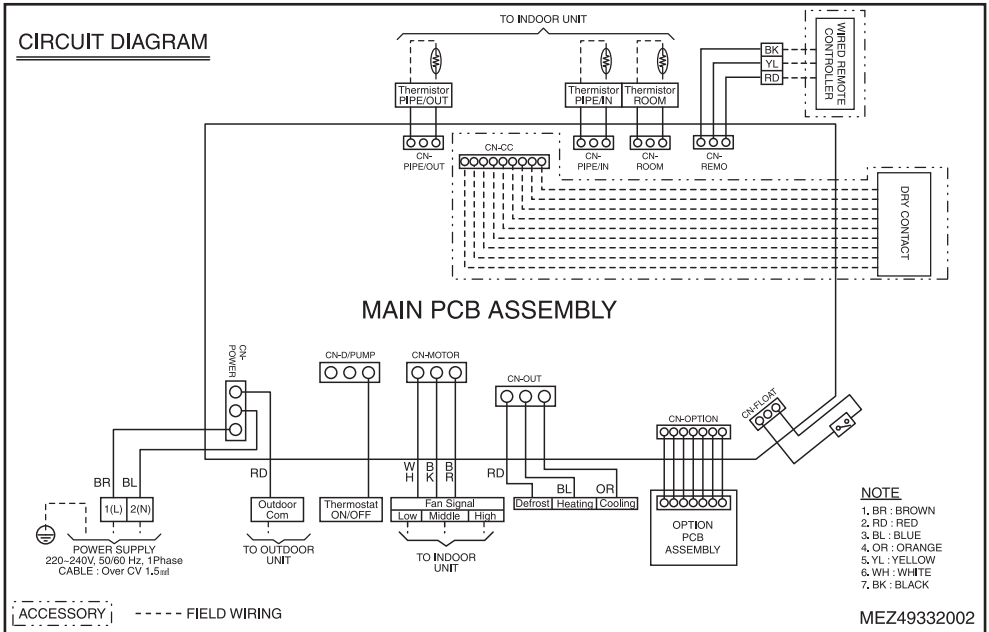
CIRCUIT DIAGRAM

TO INDOOR UNIT

Thermistor PIPE/OUT

Thermistor PIPE/IN

Thermistor ROOM

WIRED REMOTE CONTROLLER

BK
YL
RD

CN-PIPE/OUT

CN-CC

CN-PIPE/IN

CN-ROOM

CN-REMO

DRY CONTACT

MAIN PCB ASSEMBLY

CN-POWER

CN-D/PUMP

CN-MOTOR

CN-OUT

CN-FLOAT

CN-OPTION

BR BL

RD

WH BK BR

RD

BL

OR

1(L) 2(N)

Outdoor Com

Thermostat ON/OFF

Fan Signal
Low Middle High

Defrost Heating Cooling

OPTION PCB ASSEMBLY

POWER SUPPLY
220~240V, 50/60 Hz, 1Phase
CABLE : Over CV 1.5㎟

TO OUTDOOR UNIT

TO INDOOR UNIT

NOTE
1. BR : BROWN
2. RD : RED
3. BL : BLUE
4. OR : ORANGE
5. YL : YELLOW
6. WH : WHITE
7. BK : BLACK

ACCESSORY

FIELD WIRING

MEZ49332002